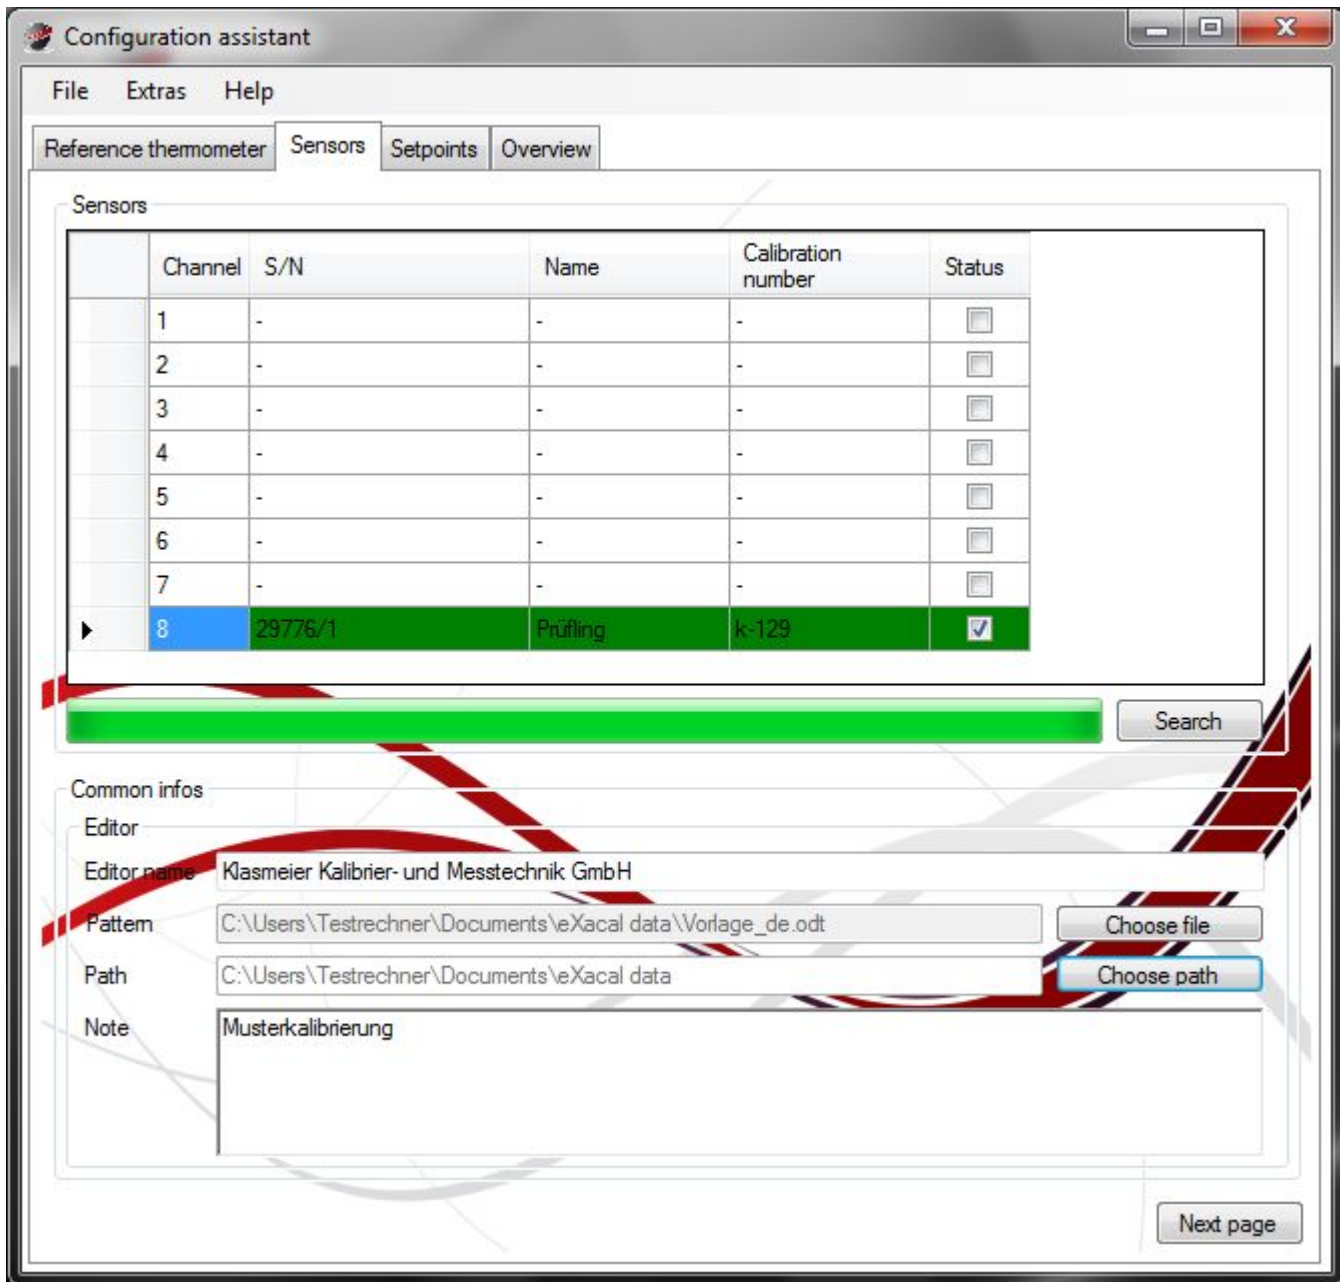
Configuration assistant

File Extras Help

Reference thermometer Sensors Setpoints Overview

Sensors

| Channel | S/N | Name | Calibration number | Status |
|---|---|---|---|---|
| 1 | - | - | - | |
| 2 | - | - | - | |
| 3 | - | - | - | |
| 4 | - | - | - | |
| 5 | - | - | - | |
| 6 | - | - | - | |
| 7 | - | - | - | |
| 8 | 29776/1 | Prüfling | k-129 | ☑ |

Search

Common infos

Editor

Editor name Klasmeier Kalibrier- und Messtechnik GmbH

Pattern C:\Users\Testrechner\Documents\eXacal data\Vorlage_de.odt Choose file

Path C:\Users\Testrechner\Documents\eXacal data Choose path

Note Musterkalibrierung

Next page